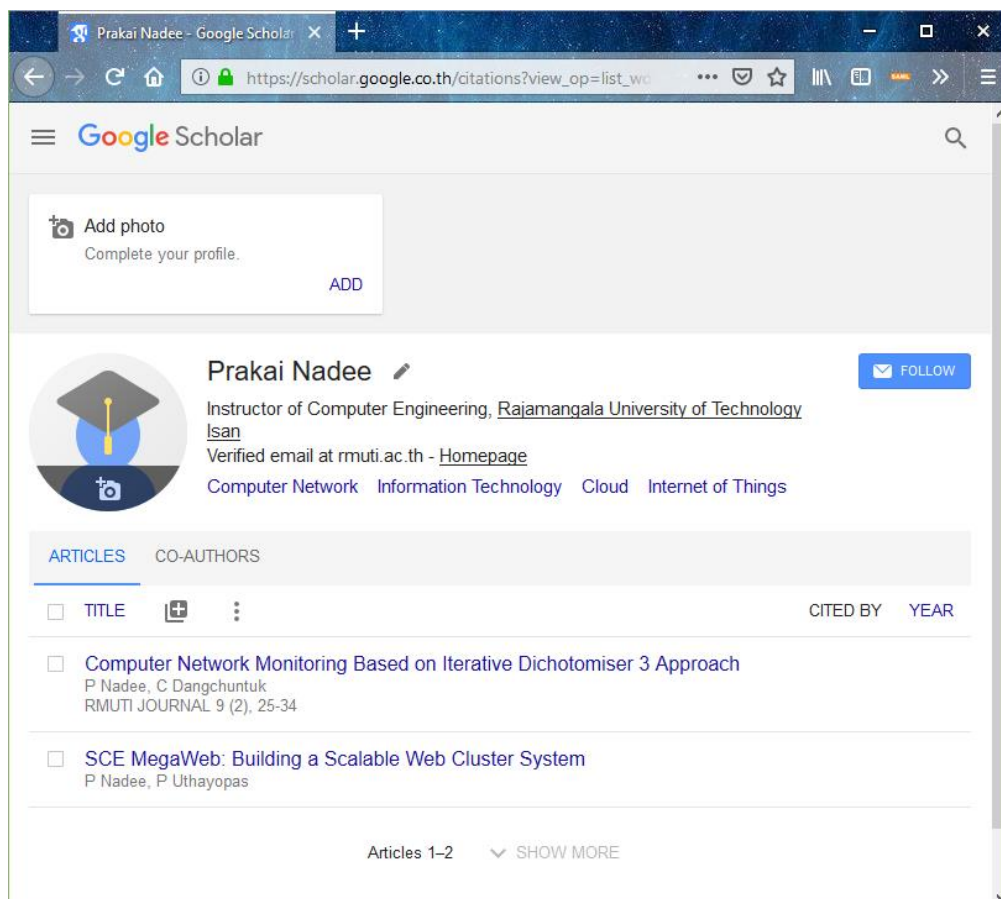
Prakai Nadee - Google Scholar

https://scholar.google.co.th/citations?view_op=list_wo

Google Scholar

Add photo
Complete your profile.
ADD

Prakai Nadee

FOLLOW

Instructor of Computer Engineering, Rajamangala University of Technology Isan
Verified email at rmuti.ac.th - Homepage
Computer Network Information Technology Cloud Internet of Things

ARTICLES CO-AUTHORS

TITLE CITED BY YEAR

Computer Network Monitoring Based on Iterative Dichotomiser 3 Approach
P Nadee, C Dangchuntuk
RMUTI JOURNAL 9 (2), 25-34

SCE MegaWeb: Building a Scalable Web Cluster System
P Nadee, P Uthayopas

Articles 1–2 SHOW MORE